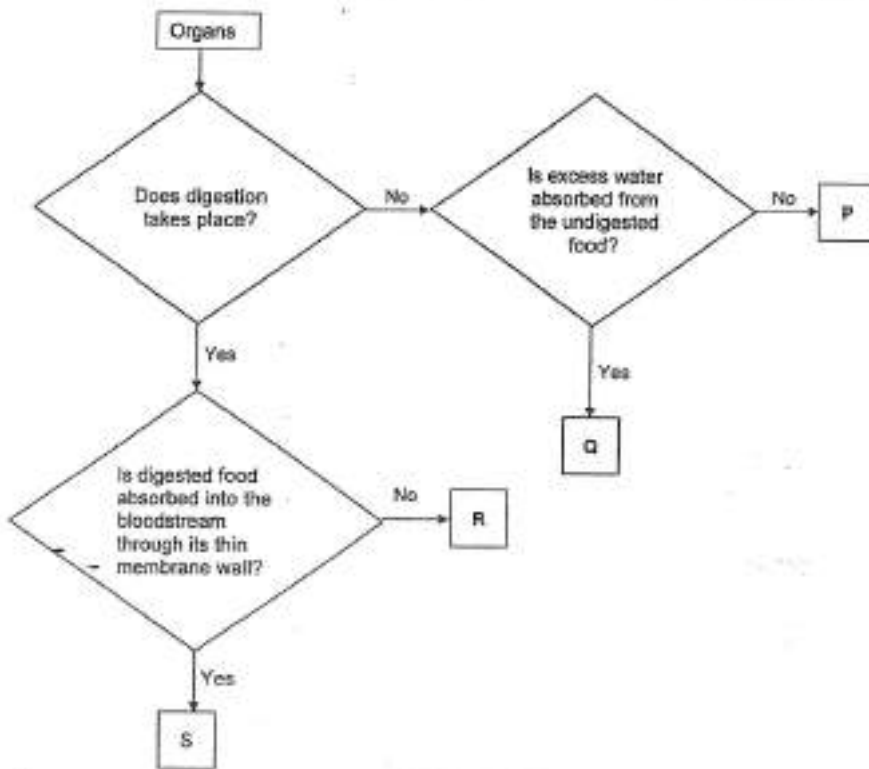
Organs

Does digestion takes place?

No

Is excess water absorbed from the undigested food?

No

P

Yes

Q

Yes

Is digested food absorbed into the bloodstream through its thin membrane wall?

No

R

Yes

S